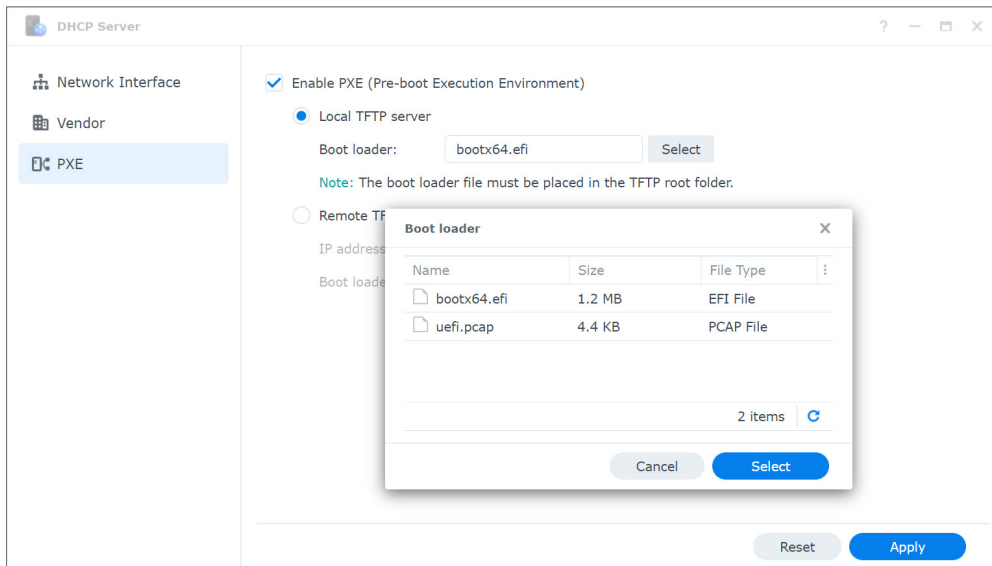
DHCP Server

? — ☐ X

Network Interface

Vendor

PXE

Enable PXE (Pre-boot Execution Environment)

Local TFTP server

Boot loader: bootx64.efi Select

Note: The boot loader file must be placed in the TFTP root folder.

Remote TF

IP address

Boot loade

Boot loader

| Name | Size | File Type |
|---|---|---|
| bootx64.efi | 1.2 MB | EFI File |
| uefi.pcap | 4.4 KB | PCAP File |

2 items

Cancel Select

Reset Apply